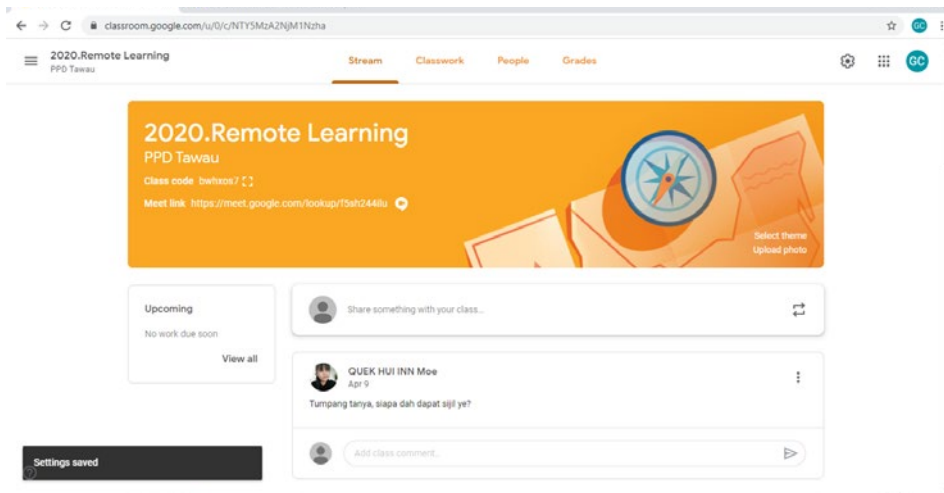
classroom.google.com/u/0/c/NTY5MzA2NjM1Nzha

GC

2020.Remote Learning
PPD Tawau

Stream Classwork People Grades

GC

2020.Remote Learning
PPD Tawau
Class code bwhxos7
Meet link https://meet.google.com/lookup/f5ah244ilu

Select theme
Upload photo

Upcoming
No work due soon
View all

Share something with your class...

QUEK HUI INN Moe
Apr 9
Tumpang tanya, siapa dah dapat sijil ye?

Add class comment...

Settings saved